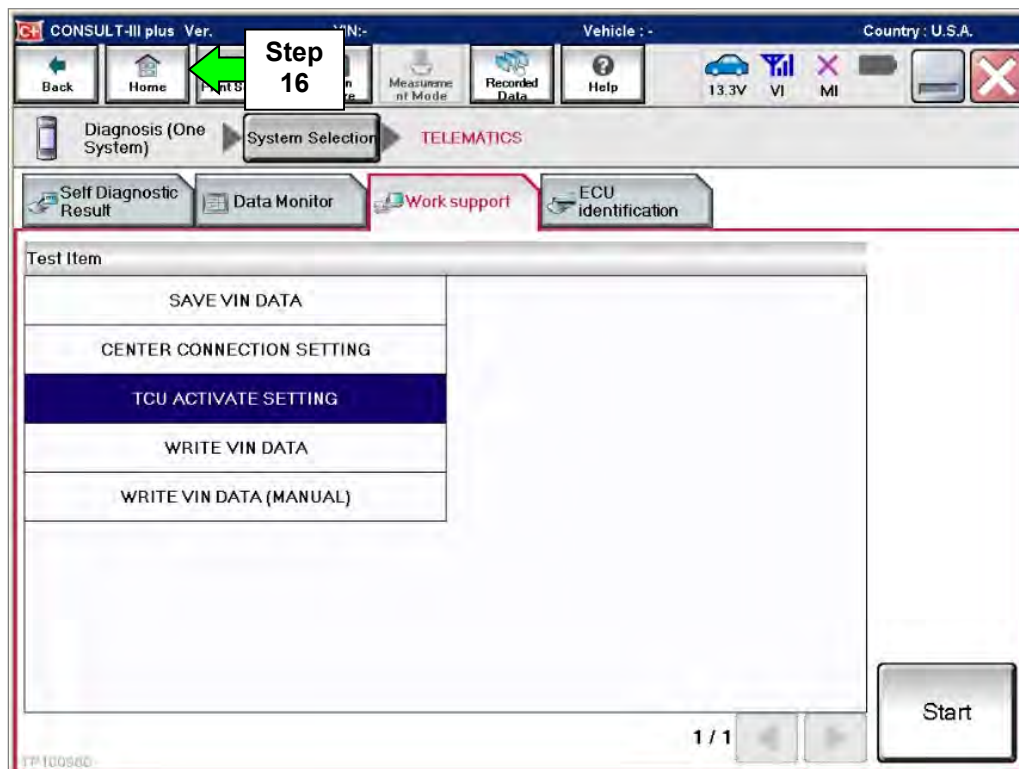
CONSULT-III plus Ver. VIN:- Vehicle : - Country : U.S.A.

Back Home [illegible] Step 16 Measurement Mode Recorded Data Help 13.3V VI MI

Diagnosis (One System) System Selection TELEMATICS

Self Diagnostic Result Data Monitor Work support ECU identification

Test Item

SAVE VIN DATA

CENTER CONNECTION SETTING

TCU ACTIVATE SETTING

WRITE VIN DATA

WRITE VIN DATA (MANUAL)

1 / 1

Start

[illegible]